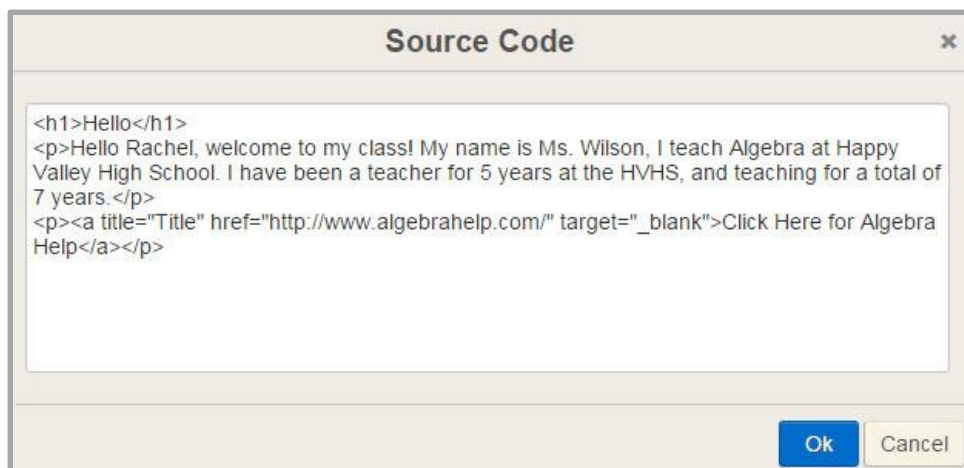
Source Code

×

<h1>Hello</h1>
<p>Hello Rachel, welcome to my class! My name is Ms. Wilson, I teach Algebra at Happy Valley High School. I have been a teacher for 5 years at the HVHS, and teaching for a total of 7 years.</p>
<p><a title="Title" href="http://www.algebrahelp.com/" target="_blank">Click Here for Algebra Help</a></p>

Ok

Cancel